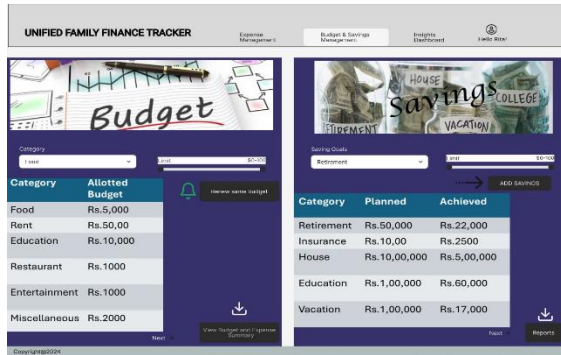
UNIFIED FAMILY FINANCE TRACKER

Expense Management

Budget & Savings Management

Insights Dashboard

Hello Rita!

Budget

Category

Food

Limit

$0-100

| Category | Allotted Budget |
|---|---|
| Food | Rs.5,000 |
| Rent | Rs.50,00 |
| Education | Rs.10,000 |
| Restaurant | Rs.1000 |
| Entertainment | Rs.1000 |
| Miscellaneous | Rs.2000 |

Renew same budget

View Budget and Expense Summary

Next

HOUSE

Savings

COLLEGE

RETIREMENT

VACATION

Saving Goals

Retirement

Limit

$0-100

ADD SAVINGS

| Category | Planned | Achieved |
|---|---|---|
| Retirement | Rs.50,000 | Rs.22,000 |
| Insurance | Rs.10,00 | Rs.2500 |
| House | Rs.10,00,000 | Rs.5,00,000 |
| Education | Rs.1,00,000 | Rs.60,000 |
| Vacation | Rs.1,00,000 | Rs.17,000 |

Next

Reports

Copyright@2024